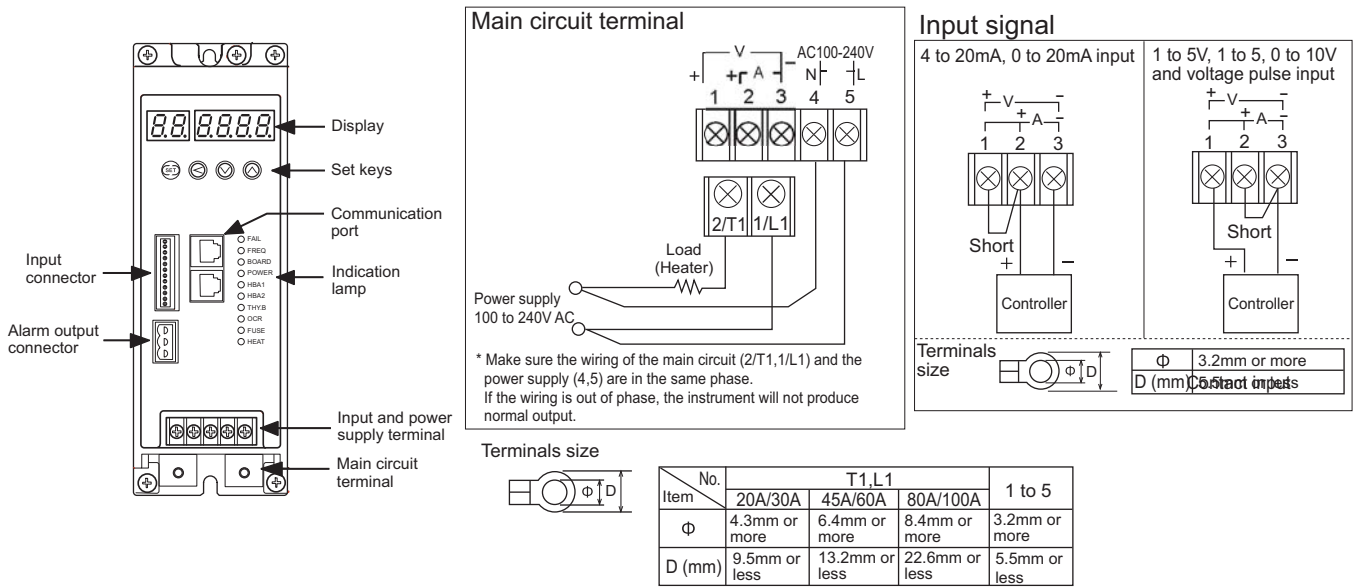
Display

Set keys

Communication port

Input connector

Indication lamp

Alarm output connector

Input and power supply terminal

Main circuit terminal

FAIL
FREQ
BOARD
POWER
HBA1
HBA2
THY.B
OCR
FUSE
HEAT

SET

Main circuit terminal

+ V – AC100-240V
+ A – N L
1 2 3 4 5

2/T1 1/L1

Load (Heater)

Power supply 100 to 240V AC

* Make sure the wiring of the main circuit (2/T1,1/L1) and the power supply (4,5) are in the same phase.
If the wiring is out of phase, the instrument will not produce normal output.

Input signal

4 to 20mA, 0 to 20mA input

+ V –
+ A –
1 2 3
Short
+ –
Controller

1 to 5V, 1 to 5, 0 to 10V and voltage pulse input

+ V –
+ A –
1 2 3
Short
+ –
Controller

Terminals size

Φ D

| Φ | 3.2mm or more |
|---|---|
| D (mm) | 5.5mm or less |

Terminals size

Φ D

| No. / Item | T1,L1 20A/30A | T1,L1 45A/60A | T1,L1 80A/100A | 1 to 5 |
|---|---|---|---|---|
| Φ | 4.3mm or more | 6.4mm or more | 8.4mm or more | 3.2mm or more |
| D (mm) | 9.5mm or less | 13.2mm or less | 22.6mm or less | 5.5mm or less |